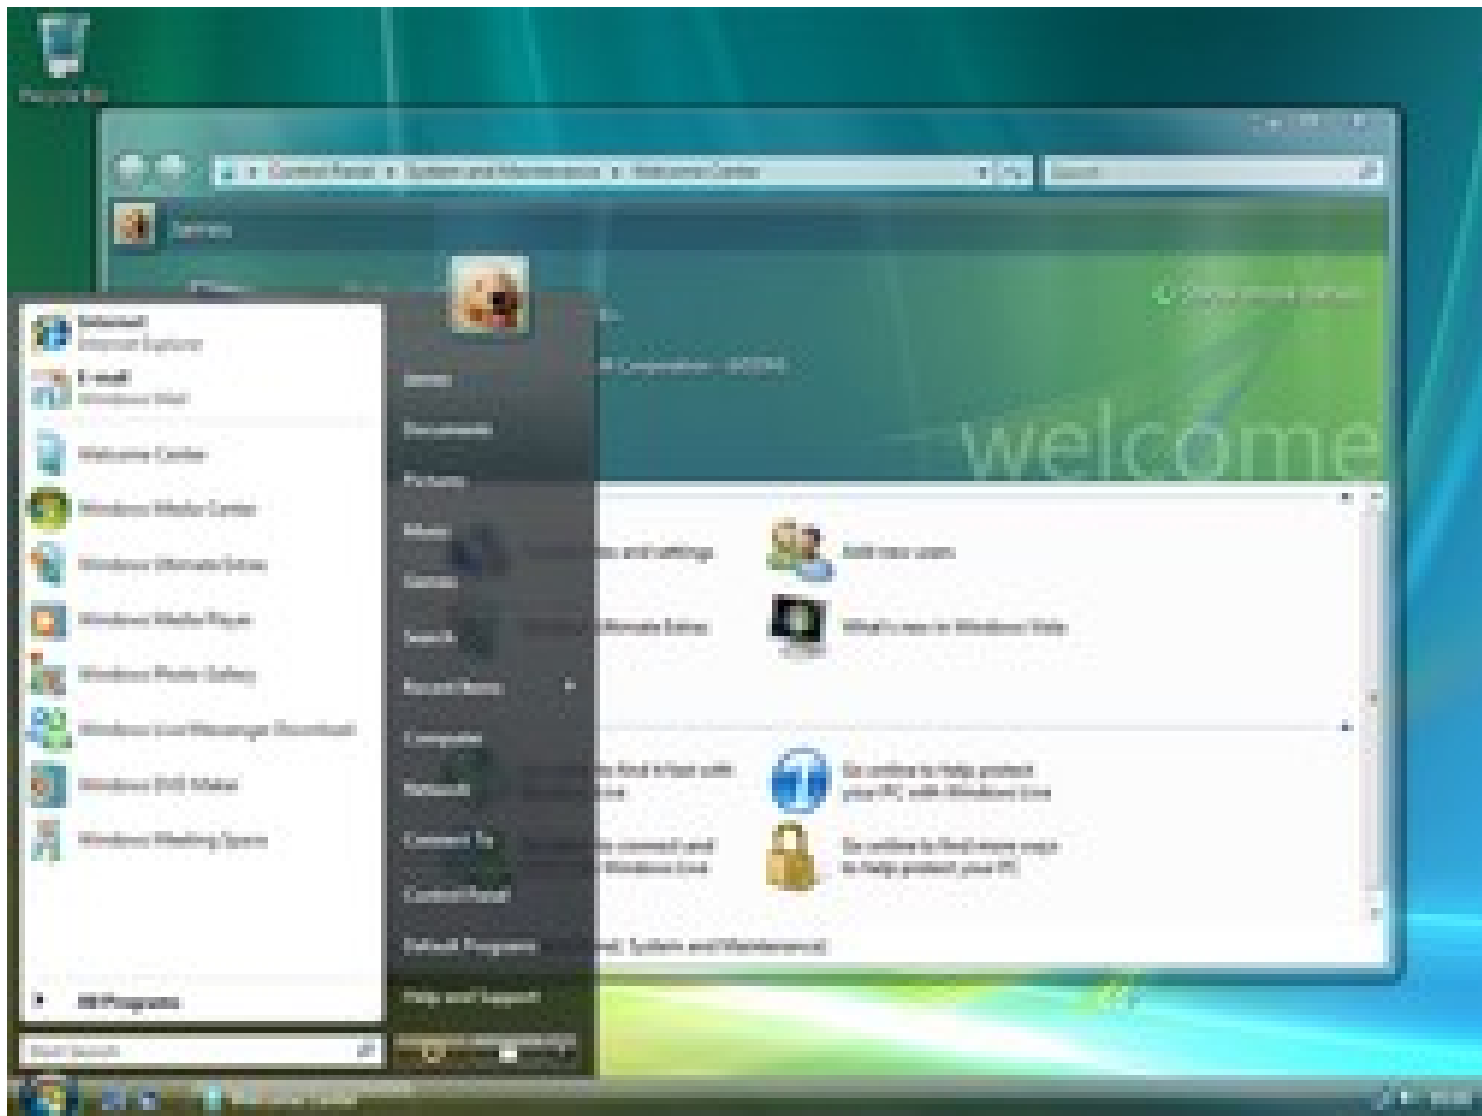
Recycle Bin

Control Panel ▸ System and Maintenance ▸ Welcome Center

Search

James

Show more details

Corporation - (4GB)

welcome

Internet
Internet Explorer

E-mail
Windows Mail

Welcome Center

Windows Media Center

Windows Ultimate Extras

Windows Media Player

Windows Photo Gallery

Windows Live Messenger Download

Windows DVD Maker

Windows Meeting Space

All Programs

Start Search

James

Documents

Pictures

Music

Games

Search

Recent Items

Computer

Network

Connect To

Control Panel

Default Programs

Help and Support

files and settings

Add new users

Ultimate Extras

What's new in Windows Vista

Go online to help protect your PC with Windows Live

Go online to find more ways to help protect your PC

System and Maintenance

Welcome Center